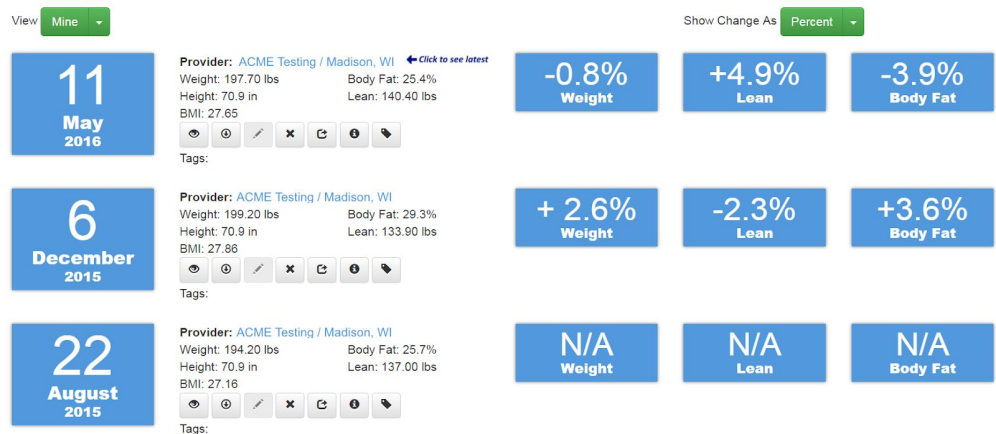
View Mine

Show Change As Percent

11
May
2016

Provider: ACME Testing / Madison, WI ← Click to see latest
Weight: 197.70 lbs
Body Fat: 25.4%
Height: 70.9 in
Lean: 140.40 lbs
BMI: 27.65
Tags:

-0.8%
Weight

+4.9%
Lean

-3.9%
Body Fat

6
December
2015

Provider: ACME Testing / Madison, WI
Weight: 199.20 lbs
Body Fat: 29.3%
Height: 70.9 in
Lean: 133.90 lbs
BMI: 27.86
Tags:

+ 2.6%
Weight

-2.3%
Lean

+3.6%
Body Fat

22
August
2015

Provider: ACME Testing / Madison, WI
Weight: 194.20 lbs
Body Fat: 25.7%
Height: 70.9 in
Lean: 137.00 lbs
BMI: 27.16
Tags:

N/A
Weight

N/A
Lean

N/A
Body Fat